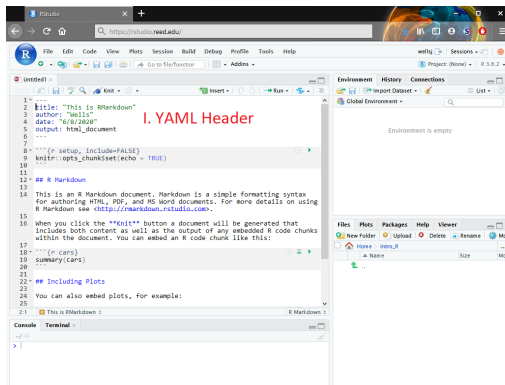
RStudio

https://rstudio.reed.edu/

File Edit Code View Plots Session Build Debug Profile Tools Help

Go to file/function

Addins

wellsj

Sessions

Project: (None)

R 3.6.2

Untitled1

Knit

Insert

Run

1 ---
2 title: "This is RMarkdown"
3 author: "Wells"
4 date: "6/8/2020"
5 output: html_document
6 ---
7
8 ```{r setup, include=FALSE}
9 knitr::opts_chunk$set(echo = TRUE)
10 ```
11
12 ## R Markdown
13
14 This is an R Markdown document. Markdown is a simple formatting syntax for authoring HTML, PDF, and MS Word documents. For more details on using R Markdown see <http://rmarkdown.rstudio.com>.
15
16 When you click the **Knit** button a document will be generated that includes both content as well as the output of any embedded R code chunks within the document. You can embed an R code chunk like this:
17
18 ```{r cars}
19 summary(cars)
20 ```
21
22 ## Including Plots
23
24 You can also embed plots, for example:

I. YAML Header

2:1

This is RMarkdown

R Markdown

Console Terminal

>

Environment History Connections

Import Dataset

List

Global Environment

Environment is empty

Files Plots Packages Help Viewer

New Folder Upload Delete Rename More

Home Intro_R

Name Size Mo

..